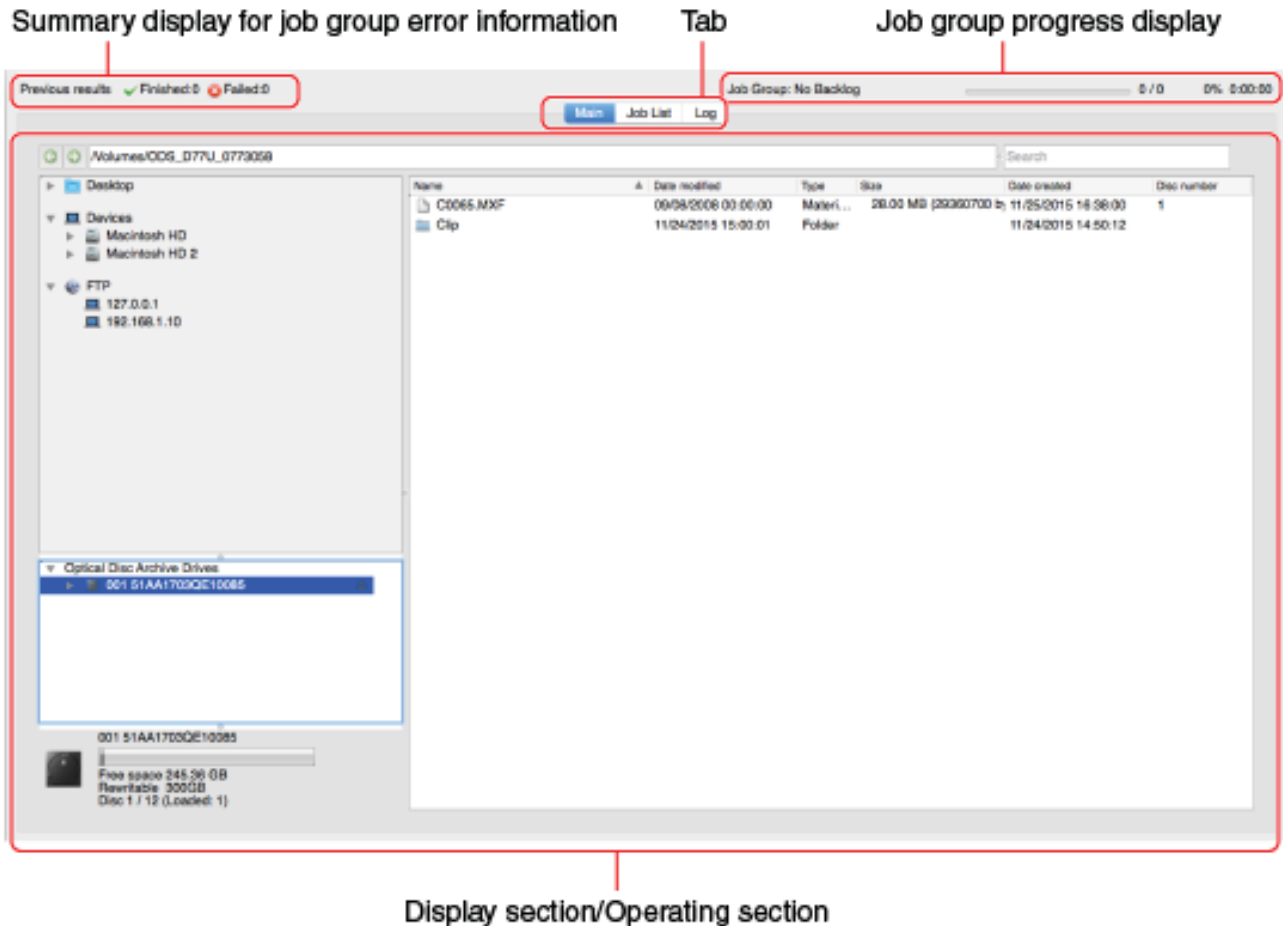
Summary display for job group error information

Tab

Job group progress display

Previous results Finished:0 Failed:0

Job Group: No Backlog 0 / 0 0% 0:00:00

Main Job List Log

/Volumes/ODS_D77U_0773059

Search

Desktop

Devices

Macintosh HD

Macintosh HD 2

FTP

127.0.0.1

192.168.1.10

| Name | Date modified | Type | Size | Date created | Disc number |
|---|---|---|---|---|---|
| C0065.MXF | 09/08/2008 00:00:00 | Materi... | 28.00 MB (29360700 b | 11/25/2015 16:38:00 | 1 |
| Clip | 11/24/2015 15:00:01 | Folder | | 11/24/2015 14:50:12 | |

Optical Disc Archive Drives

001 51AA1703QE10085

001 51AA1703QE10085

Free space 245.36 GB

Rewritable 300GB

Disc 1 / 12 (Loaded: 1)

Display section/Operating section